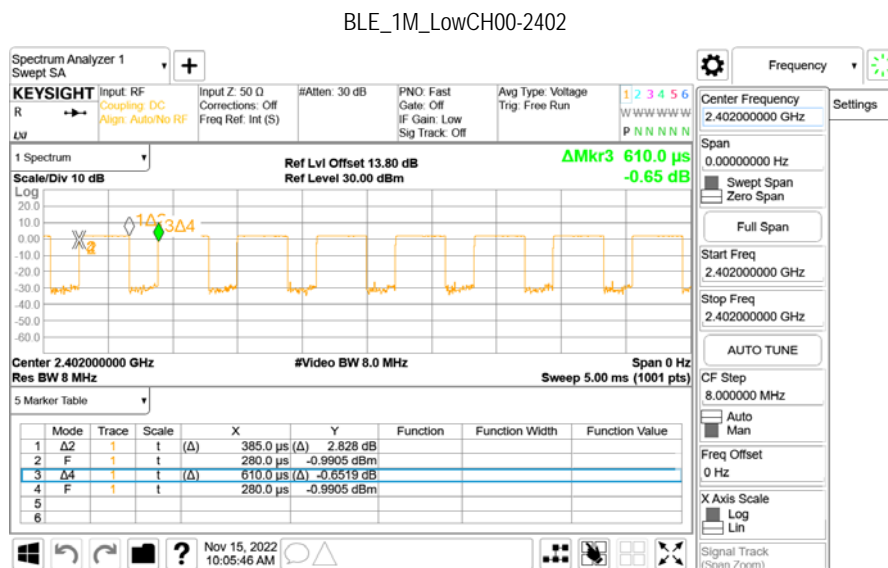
BLE_1M_LowCH00-2402

Spectrum Analyzer 1
Swept SA

KEYSIGHT Input: RF
Coupling: DC
Align: Auto/No RF

Input Z: 50 Ω
Corrections: Off
Freq Ref: Int (S)

#Atten: 30 dB

PNO: Fast
Gate: Off
IF Gain: Low
Sig Track: Off

Avg Type: Voltage
Trig: Free Run

1 2 3 4 5 6
W W W W W W
P N N N N N

1 Spectrum

Ref Lvl Offset 13.80 dB
Ref Level 30.00 dBm

ΔMkr3 610.0 µs
-0.65 dB

Scale/Div 10 dB
Log

20.0
10.0
0.00
-10.0
-20.0
-30.0
-40.0
-50.0
-60.0

Center 2.402000000 GHz
Res BW 8 MHz

#Video BW 8.0 MHz

Span 0 Hz
Sweep 5.00 ms (1001 pts)

5 Marker Table

| | Mode | Trace | Scale | X | | Y | Function | Function Width | Function Value |
|---|---|---|---|---|---|---|---|---|---|
| 1 | Δ2 | 1 | t | (Δ) | 385.0 µs | (Δ) 2.828 dB | | | |
| 2 | F | 1 | t | | 280.0 µs | -0.9905 dBm | | | |
| 3 | Δ4 | 1 | t | (Δ) | 610.0 µs | (Δ) -0.6519 dB | | | |
| 4 | F | 1 | t | | 280.0 µs | -0.9905 dBm | | | |
| 5 | | | | | | | | | |
| 6 | | | | | | | | | |

Nov 15, 2022
10:05:46 AM

Frequency

Settings

Center Frequency
2.402000000 GHz

Span
0.00000000 Hz

Swept Span
Zero Span

Full Span

Start Freq
2.402000000 GHz

Stop Freq
2.402000000 GHz

AUTO TUNE

CF Step
8.000000 MHz
Auto
Man

Freq Offset
0 Hz

X Axis Scale
Log
Lin

Signal Track
(Span Zoom)